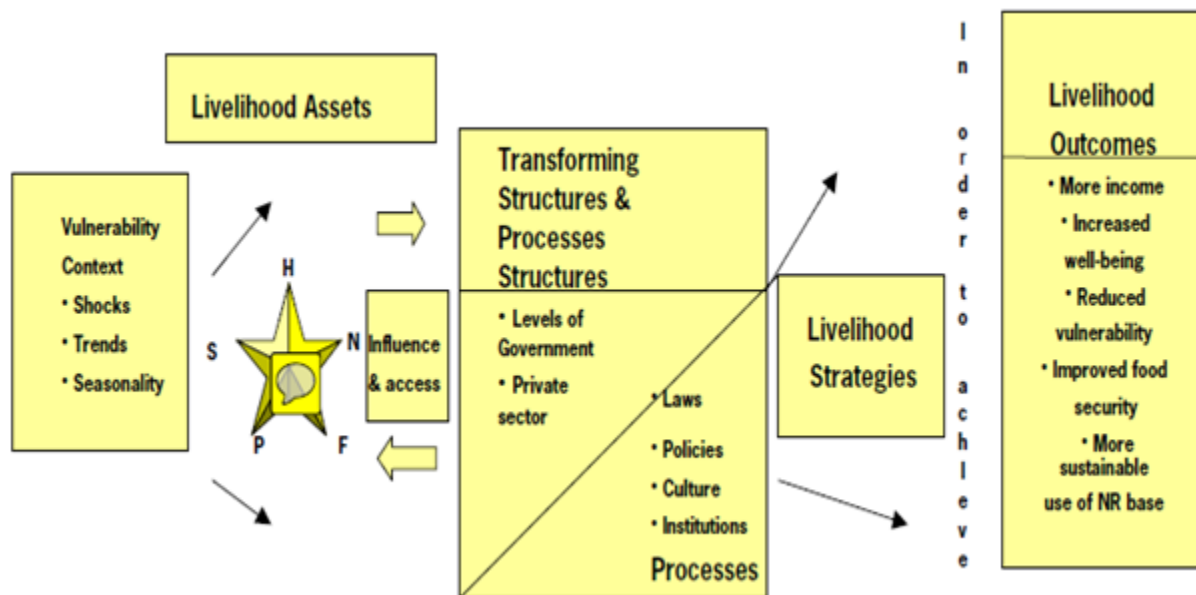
Livelihood Assets

Vulnerability Context
• Shocks
• Trends
• Seasonality

H
N
F
P
S

Influence & access

Transforming Structures & Processes
Structures
• Levels of Government
• Private sector

• Laws
• Policies
• Culture
• Institutions
Processes

Livelihood Strategies

In order to achieve

Livelihood Outcomes
• More income
• Increased well-being
• Reduced vulnerability
• Improved food security
• More sustainable use of NR base